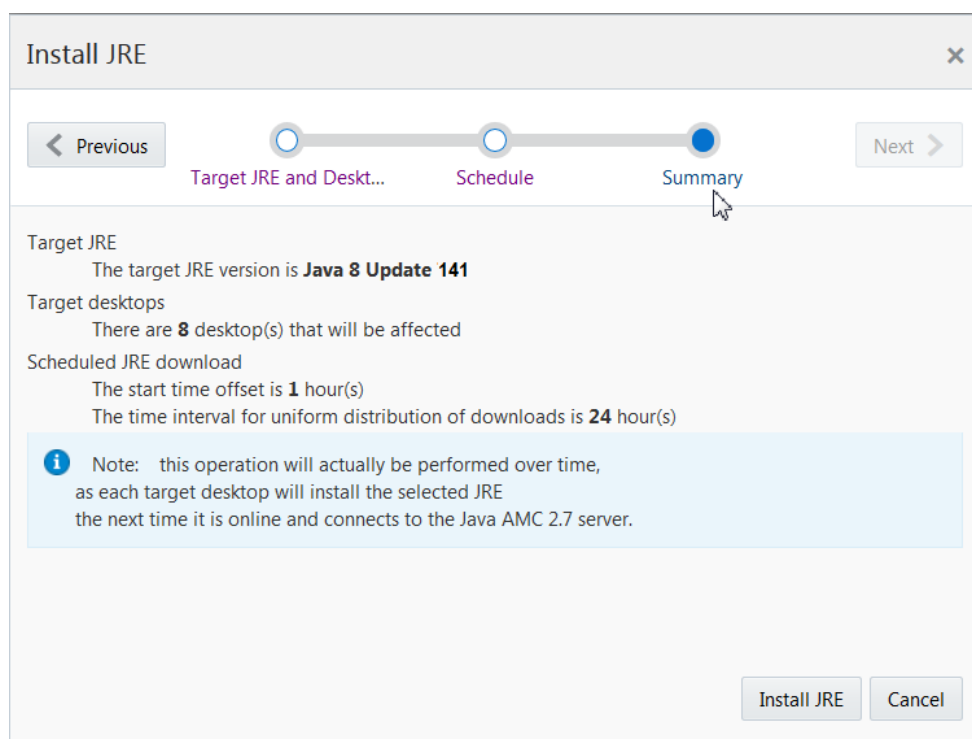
Install JRE

×

Previous

Target JRE and Deskt...

Schedule

Summary

Next

Target JRE

The target JRE version is **Java 8 Update 141**

Target desktops

There are **8** desktop(s) that will be affected

Scheduled JRE download

The start time offset is **1** hour(s)

The time interval for uniform distribution of downloads is **24** hour(s)

Note: this operation will actually be performed over time, as each target desktop will install the selected JRE the next time it is online and connects to the Java AMC 2.7 server.

Install JRE

Cancel